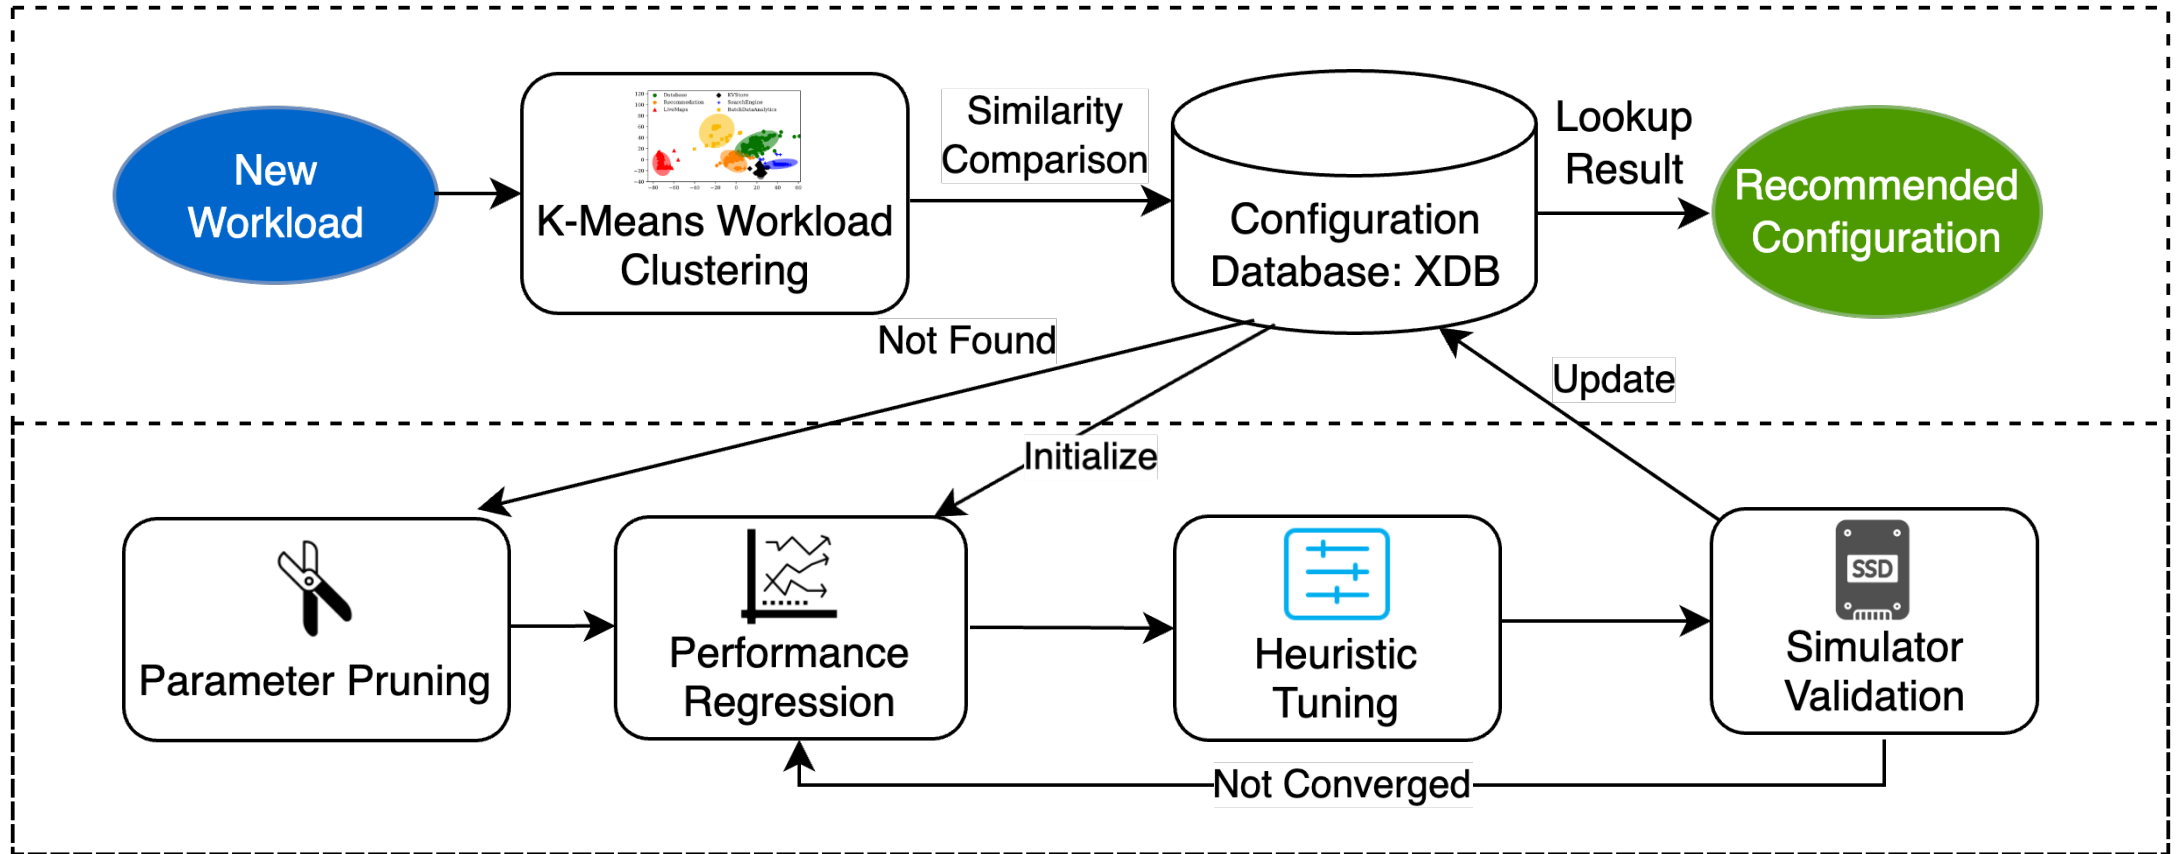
New Workload

K-Means Workload Clustering

Similarity Comparison

Configuration Database: XDB

Lookup Result

Recommended Configuration

Not Found

Update

Initialize

Parameter Pruning

Performance Regression

Heuristic Tuning

SSD

Simulator Validation

Not Converged